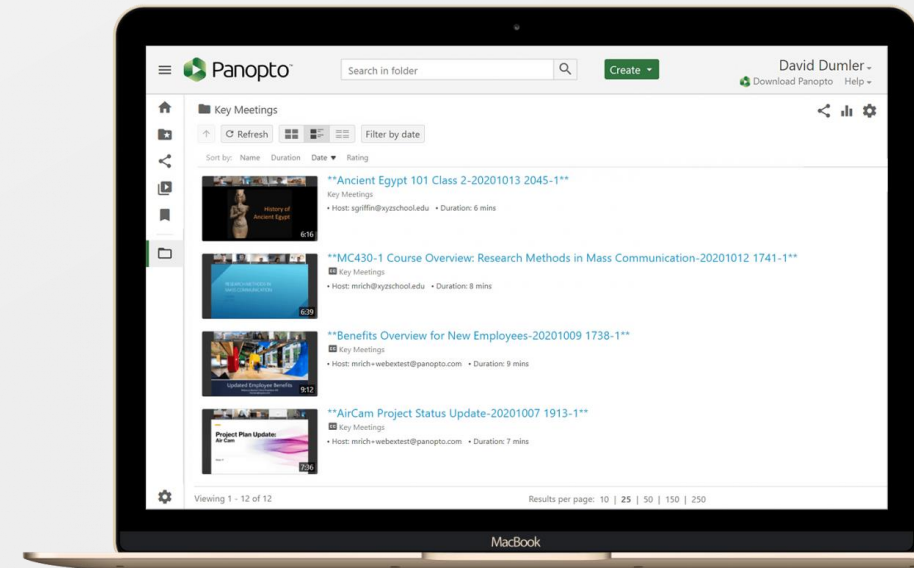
Panopto

Search in folder

Create

David Dumler

Download Panopto Help

Key Meetings

Refresh

Filter by date

Sort by: Name Duration Date ▼ Rating

History of Ancient Egypt

6:16

**Ancient Egypt 101 Class 2-20201013 2045-1**

Key Meetings

• Host: sgriffin@xyzschool.edu • Duration: 6 mins

RESEARCH METHODS IN MASS COMMUNICATION

6:39

**MC430-1 Course Overview: Research Methods in Mass Communication-20201012 1741-1**

Key Meetings

• Host: mrich@xyzschool.edu • Duration: 8 mins

Updated Employee Benefits

9:12

**Benefits Overview for New Employees-20201009 1738-1**

Key Meetings

• Host: mrich+webextest@panopto.com • Duration: 9 mins

Project Plan Update: Air Cam

7:36

**AirCam Project Status Update-20201007 1913-1**

Key Meetings

• Host: mrich+webextest@panopto.com • Duration: 7 mins

Viewing 1 - 12 of 12

Results per page: 10 | 25 | 50 | 150 | 250

MacBook